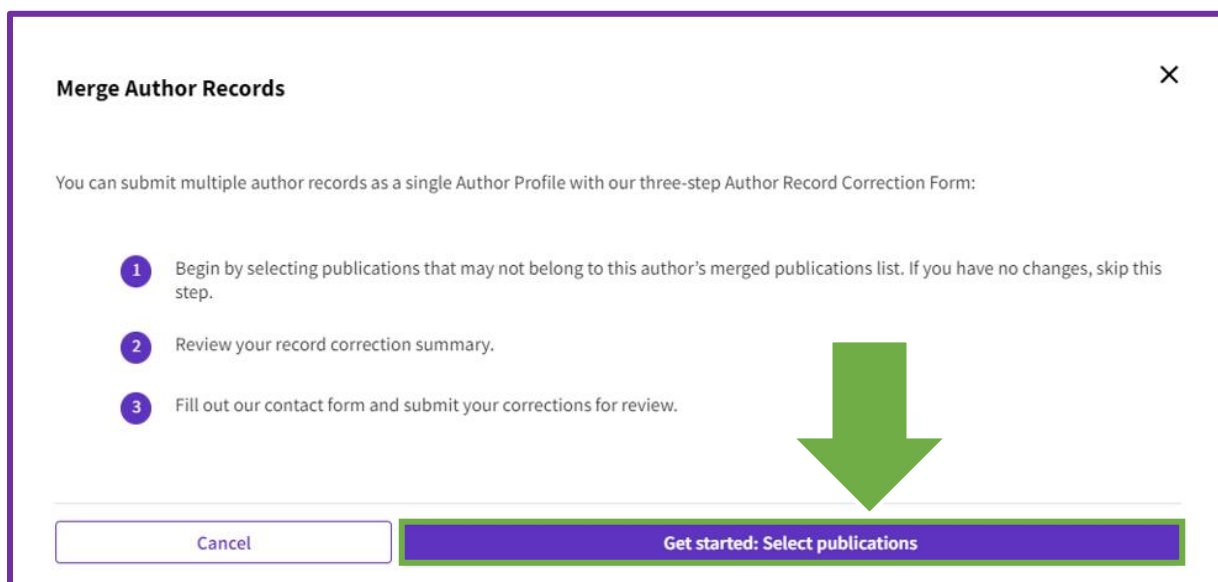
Merge Author Records

×

You can submit multiple author records as a single Author Profile with our three-step Author Record Correction Form:

1 Begin by selecting publications that may not belong to this author's merged publications list. If you have no changes, skip this step.

2 Review your record correction summary.

3 Fill out our contact form and submit your corrections for review.

Cancel

Get started: Select publications